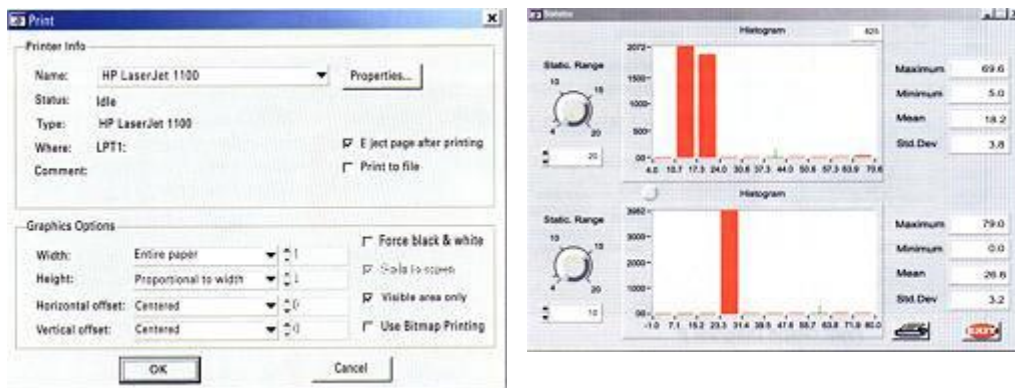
Print

Printer Info

Name: HP LaserJet 1100

Properties...

Status: Idle

Type: HP LaserJet 1100

Where: LPT1:

Comment:

E ject page after printing

Print to file

Graphics Options

Width: Entire paper 1

Height: Proportional to width 1

Horizontal offset: Centered 0

Vertical offset: Centered 0

Force black & white

Scale to screen

Visible area only

Use Bitmap Printing

OK

Cancel

Statistics

Histogram

Static. Range

10 15 4 20

20

2072
1500
1000
500
0

4.0 10.7 17.3 24.0 30.6 37.3 44.0 50.6 57.3 63.9 70.6

Maximum 69.6

Minimum 5.0

Mean 18.2

Std.Dev 3.8

Histogram

Static. Range

10 15 4 20

10

3962
3000
2000
1000
0

-1.0 7.1 15.2 23.3 31.4 39.5 47.6 55.7 63.8 71.9 80.0

Maximum 79.0

Minimum 0.0

Mean 26.6

Std.Dev 3.2